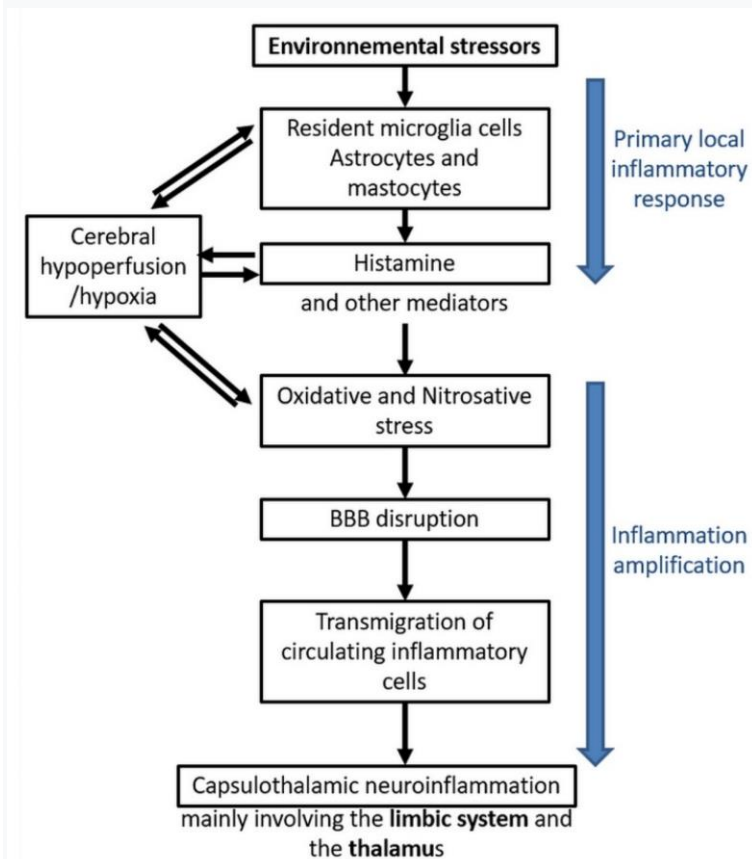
Environnemental stressors

Resident microglia cells
Astrocytes and mastocytes

Primary local inflammatory response

Cerebral hypoperfusion /hypoxia

Histamine

and other mediators

Oxidative and Nitrosative stress

BBB disruption

Inflammation amplification

Transmigration of circulating inflammatory cells

Capsulothalamic neuroinflammation

mainly involving the **limbic system** and the **thalamus**